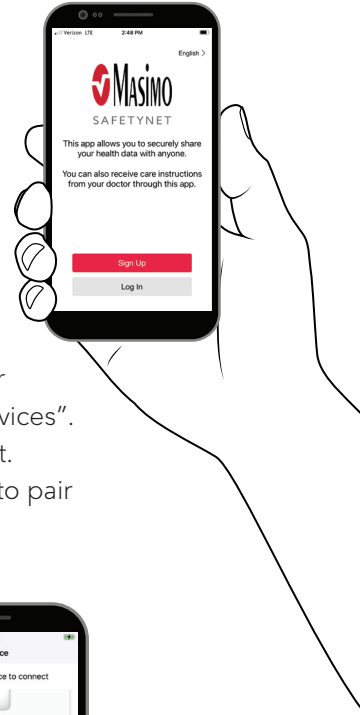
Verizon LTE 2:48 PM

English >

Masimo

SAFETYNET

This app allows you to securely share your health data with anyone.

You can also receive care instructions from your doctor through this app.

Sign Up

Log In

r

vices".

t.

to pair

ce

ce to connect